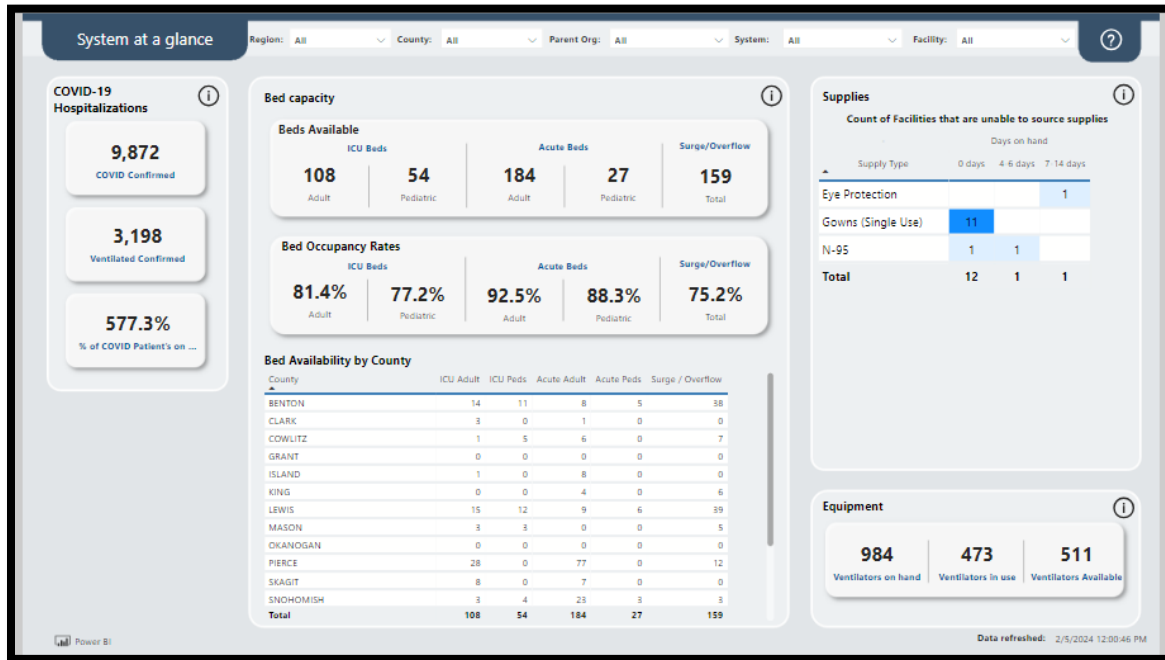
System at a glance

Region: All
County: All
Parent Org: All
System: All
Facility: All

?

COVID-19 Hospitalizations

9,872
COVID Confirmed

3,198
Ventilated Confirmed

577.3%
% of COVID Patient's on ...

Bed capacity

Beds Available

ICU Beds
108 Adult
54 Pediatric

Acute Beds
184 Adult
27 Pediatric

Surge/Overflow
159 Total

Bed Occupancy Rates

ICU Beds
81.4% Adult
77.2% Pediatric

Acute Beds
92.5% Adult
88.3% Pediatric

Surge/Overflow
75.2% Total

Bed Availability by County

| County | ICU Adult | ICU Peds | Acute Adult | Acute Peds | Surge / Overflow |
|---|---|---|---|---|---|
| BENTON | 14 | 11 | 8 | 5 | 38 |
| CLARK | 3 | 0 | 1 | 0 | 0 |
| COWLITZ | 1 | 5 | 6 | 0 | 7 |
| GRANT | 0 | 0 | 0 | 0 | 0 |
| ISLAND | 1 | 0 | 8 | 0 | 0 |
| KING | 0 | 0 | 4 | 0 | 6 |
| LEWIS | 15 | 12 | 9 | 6 | 39 |
| MASON | 3 | 3 | 0 | 0 | 5 |
| OKANOGAN | 0 | 0 | 0 | 0 | 0 |
| PIERCE | 28 | 0 | 77 | 0 | 12 |
| SKAGIT | 8 | 0 | 7 | 0 | 0 |
| SNOHOMISH | 3 | 4 | 23 | 3 | 3 |
| Total | 108 | 54 | 184 | 27 | 159 |

Supplies

Count of Facilities that are unable to source supplies

Days on hand

| Supply Type | 0 days | 4-6 days | 7-14 days |
|---|---|---|---|
| Eye Protection | | | 1 |
| Gowns (Single Use) | 11 | | |
| N-95 | 1 | 1 | |
| Total | 12 | 1 | 1 |

Equipment

984
Ventilators on hand

473
Ventilators in use

511
Ventilators Available

Power BI

Data refreshed: 2/5/2024 12:00:46 PM